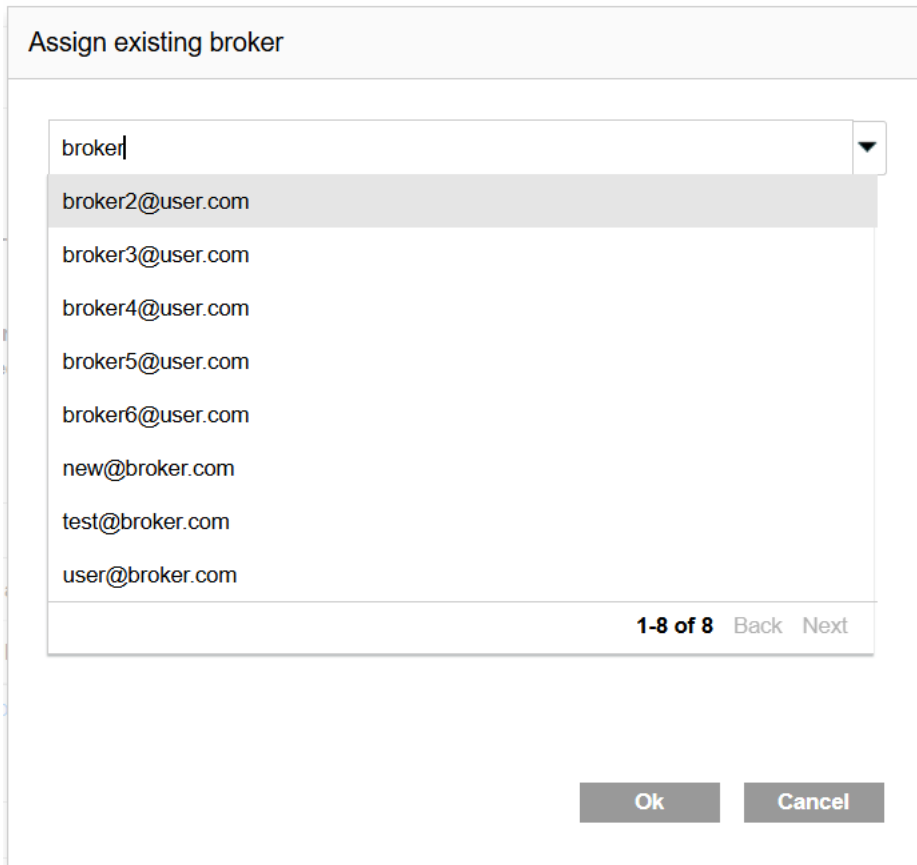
Assign existing broker

broker

broker2@user.com

broker3@user.com

broker4@user.com

broker5@user.com

broker6@user.com

new@broker.com

test@broker.com

user@broker.com

1-8 of 8 Back Next

Ok

Cancel